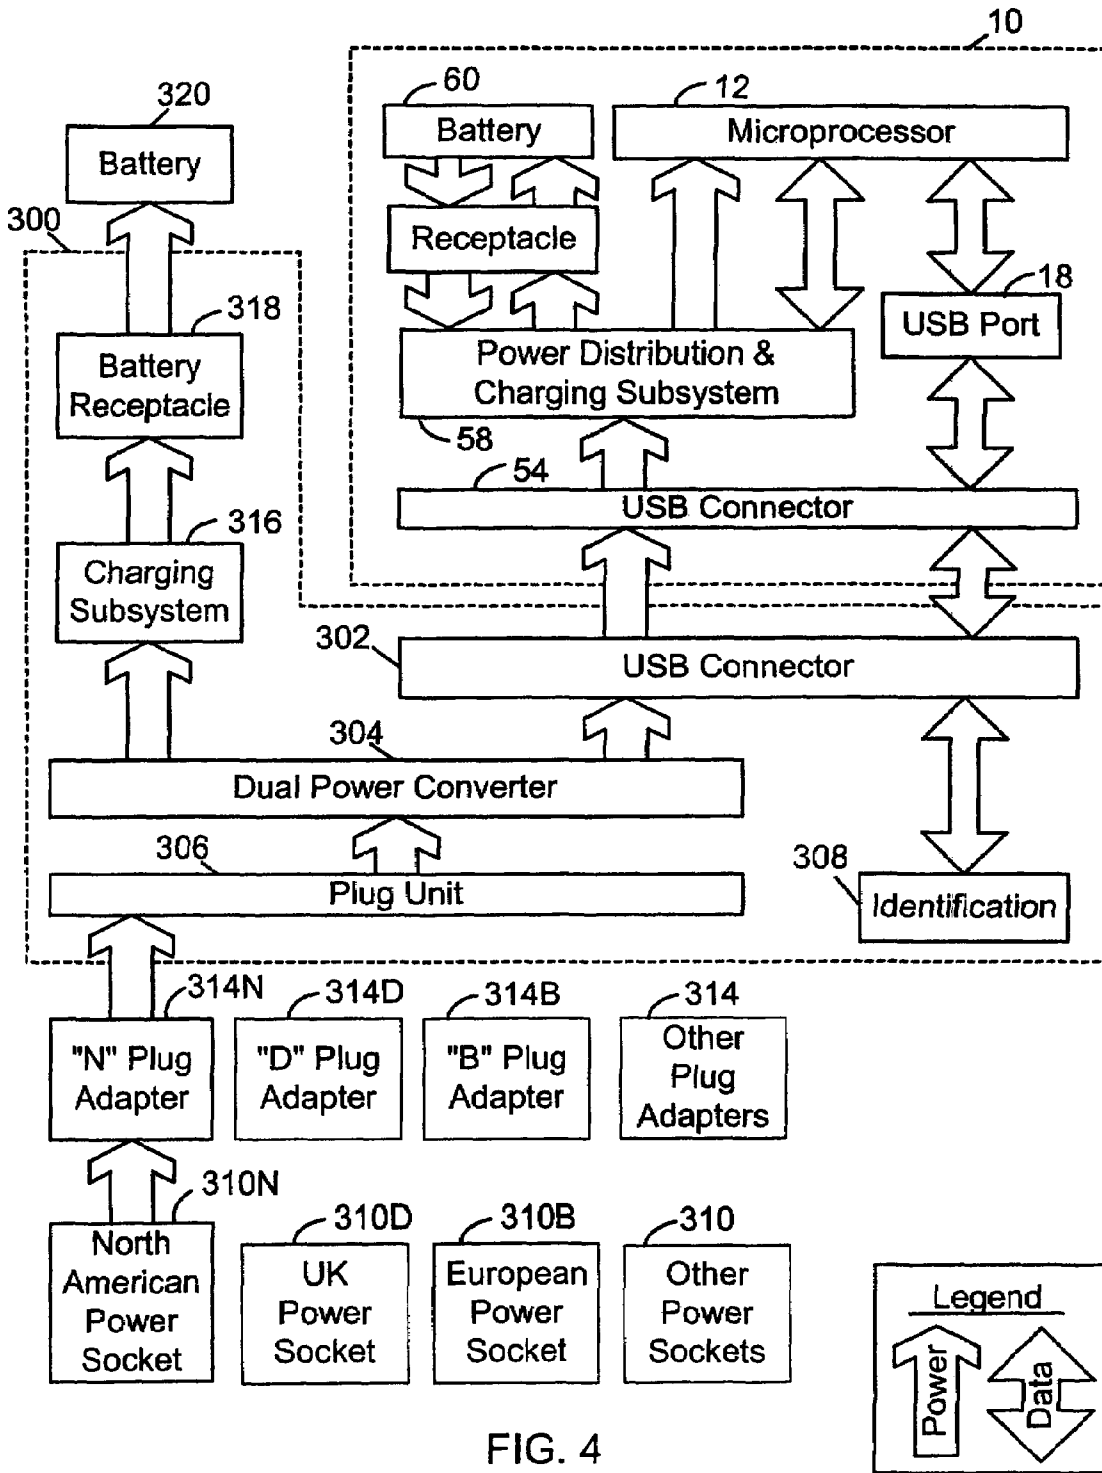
10

60
Battery

12
Microprocessor

Receptacle

18
USB Port

Power Distribution & Charging Subsystem

58

54
USB Connector

320
Battery

300

318
Battery Receptacle

316
Charging Subsystem

302
USB Connector

304
Dual Power Converter

306
Plug Unit

308
Identification

314N
"N" Plug Adapter

314D
"D" Plug Adapter

314B
"B" Plug Adapter

314
Other Plug Adapters

310N
North American Power Socket

310D
UK Power Socket

310B
European Power Socket

310
Other Power Sockets

Legend
Power
Data

FIG. 4